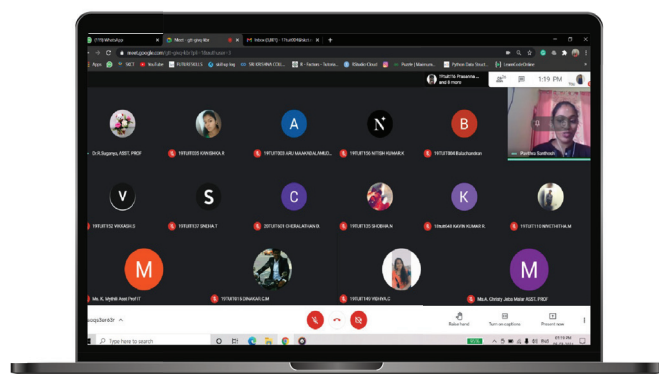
(178) WhatsApp
Meet - gjt-ymq-4bt
Inbox (5,801) - 19cs...
meet.google.com/gjt-ymq-4bt
Apps
SKCT
YouTube
SK KRISHNA
R - Packets
Python Data Struct...
19Yuf016 Prasanna ... and 8 more
1:19 PM
Dr.R.Suganya, ASST. PROF
19YUF1023 KANISHKA.R
19YUF1005 ARU MAAKANDALAMUD...
19YUF1156 NITISH KUMAR.K
19YUF1084 Balachandran
Pavithra Santhosh
19YUF152 VIKKASH.S
19YUF137 SNEHA.T
20YUF1074 CHERALATHAN D
19YUF1155 SHOBHA.N
19sadfd45 KAVIN KUMAR R.
19YUF110 NIVETHITHA.M
Ms. K. Mythili Asst Prof IT
19YUF1015 DINAKAR.C.M
19YUF149 VIDHYA.C
Ms.A. Christy Jeba Malar ASST. PROF
gjt-ymq-4bt
Raise hand
Turn on captions
Present now
Type here to search